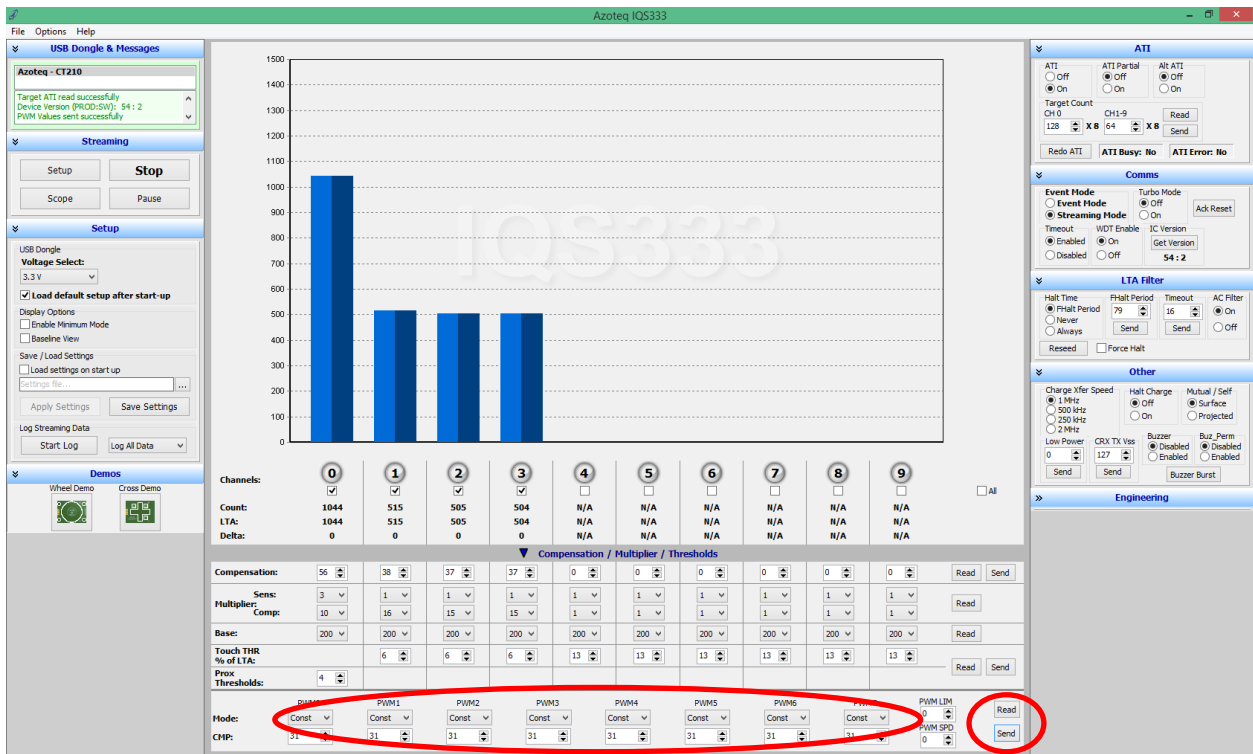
Azoteq IQS333

File Options Help

USB Dongle & Messages

Azoteq - CT210

Target ATI read successfully
Device Version (PROD:SW): 54 : 2
PWM Values sent successfully

Streaming

Setup
Stop
Scope
Pause

Setup

USB Dongle
Voltage Select:
3.3 V
Load default setup after start-up
Display Options
Enable Minimum Mode
Baseline View
Save / Load Settings
Load settings on start up
Settings file...
Apply Settings
Save Settings
Log Streaming Data
Start Log
Log All Data

Demos

Wheel Demo
Cross Demo

1500
1400
1300
1200
1100
1000
900
800
700
600
500
400
300
200
100
0

IQS333

Channels: 0 1 2 3 4 5 6 7 8 9 All

| | 0 | 1 | 2 | 3 | 4 | 5 | 6 | 7 | 8 | 9 |
|---|---|---|---|---|---|---|---|---|---|---|
| Count: | 1044 | 515 | 505 | 504 | N/A | N/A | N/A | N/A | N/A | N/A |
| LTA: | 1044 | 515 | 505 | 504 | N/A | N/A | N/A | N/A | N/A | N/A |
| Delta: | 0 | 0 | 0 | 0 | N/A | N/A | N/A | N/A | N/A | N/A |

Compensation / Multiplier / Thresholds

| | | | | | | | | | | | |
|---|---|---|---|---|---|---|---|---|---|---|---|
| Compensation: | 56 | 38 | 37 | 37 | 0 | 0 | 0 | 0 | 0 | 0 | Read Send |
| Multiplier: Sens: | 3 | 1 | 1 | 1 | 1 | 1 | 1 | 1 | 1 | 1 | Read |
| Comp: | 10 | 16 | 15 | 15 | 1 | 1 | 1 | 1 | 1 | 1 | |
| Base: | 200 | 200 | 200 | 200 | 200 | 200 | 200 | 200 | 200 | 200 | Read |
| Touch THR % of LTA: | | 6 | 6 | 6 | 13 | 13 | 13 | 13 | 13 | 13 | Read Send |
| Prox Thresholds: | 4 | | | | | | | | | | |

PWM0 PWM1 PWM2 PWM3 PWM4 PWM5 PWM6 PWM7 PWM LIM
Mode: Const Const Const Const Const Const Const Const 0 Read
CMP: 31 31 31 31 31 31 31 31 PWM SPD 0 Send

ATI

ATI
Off
On
ATI Partial
Off
On
Alt ATI
Off
On
Target Count
CH 0
128 X 8
CH1-9
64 X 8
Read
Send
Redo ATI
ATI Busy: No
ATI Error: No

Comms

Event Mode
Event Mode
Streaming Mode
Turbo Mode
Off
On
Ack Reset
Timeout
Enabled
Disabled
WDT Enable
On
Off
IC Version
Get Version
54 : 2

LTA Filter

Halt Time
FHalt Period
Never
Always
FHalt Period
79
Send
Timeout
16
Send
AC Filter
On
Off
Reseed
Force Halt

Other

Charge Xfer Speed
1 MHz
500 kHz
250 kHz
2 MHz
Halt Charge
Off
On
Mutual / Self
Surface
Projected
Low Power
0
Send
CRX TX Vss
127
Send
Buzzer
Disabled
Enabled
Buz_Perm
Disabled
Enabled
Buzzer Burst

Engineering